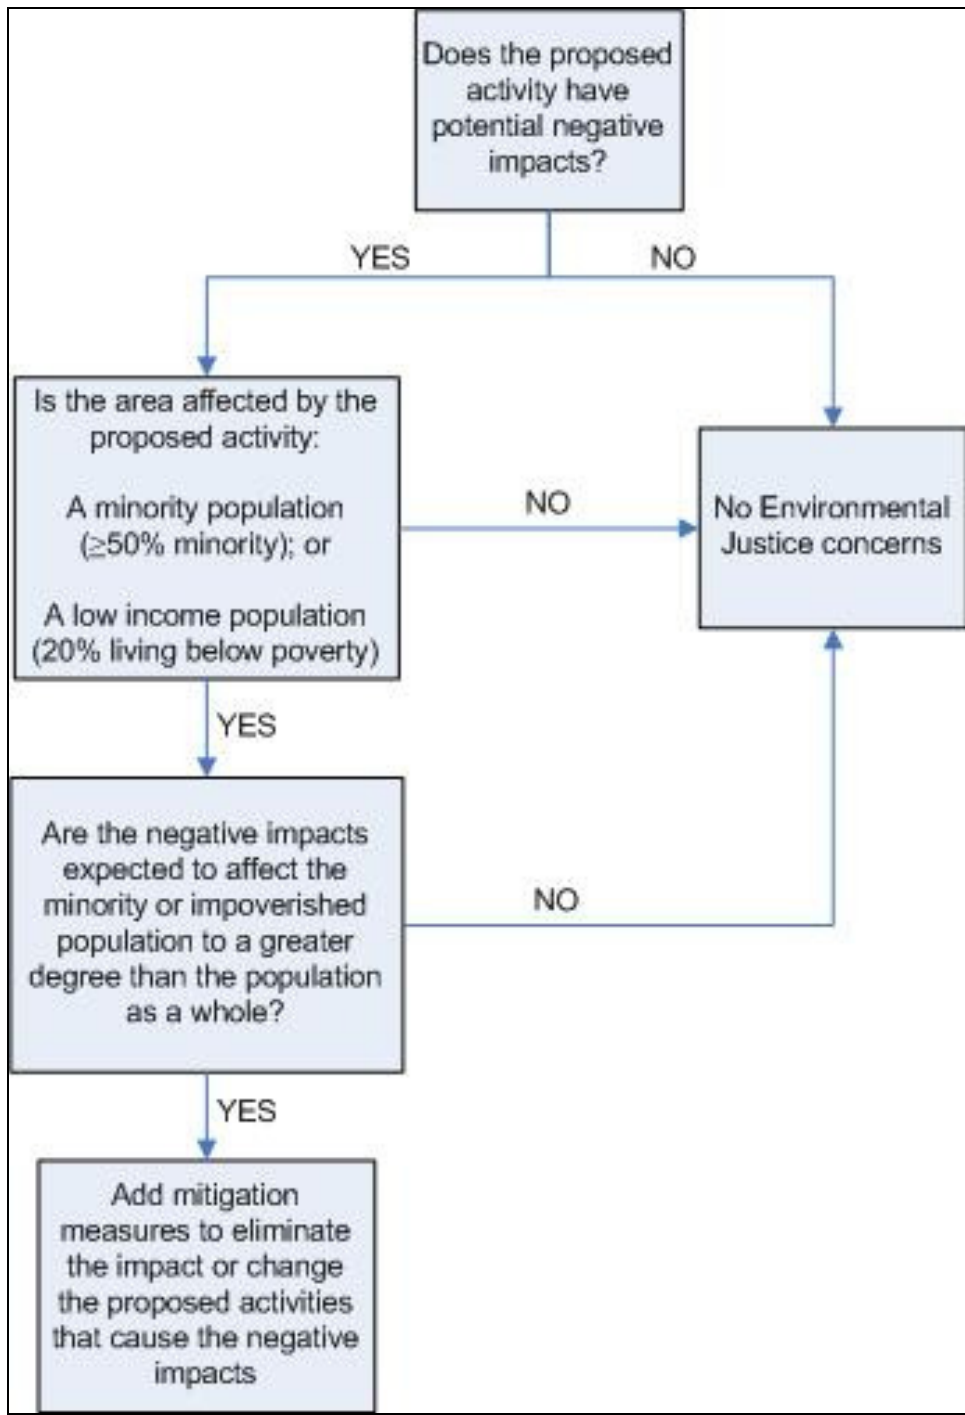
Does the proposed activity have potential negative impacts?

YES

NO

Is the area affected by the proposed activity:

A minority population ($\geq$50% minority); or

A low income population (20% living below poverty)

NO

No Environmental Justice concerns

YES

Are the negative impacts expected to affect the minority or impoverished population to a greater degree than the population as a whole?

NO

YES

Add mitigation measures to eliminate the impact or change the proposed activities that cause the negative impacts